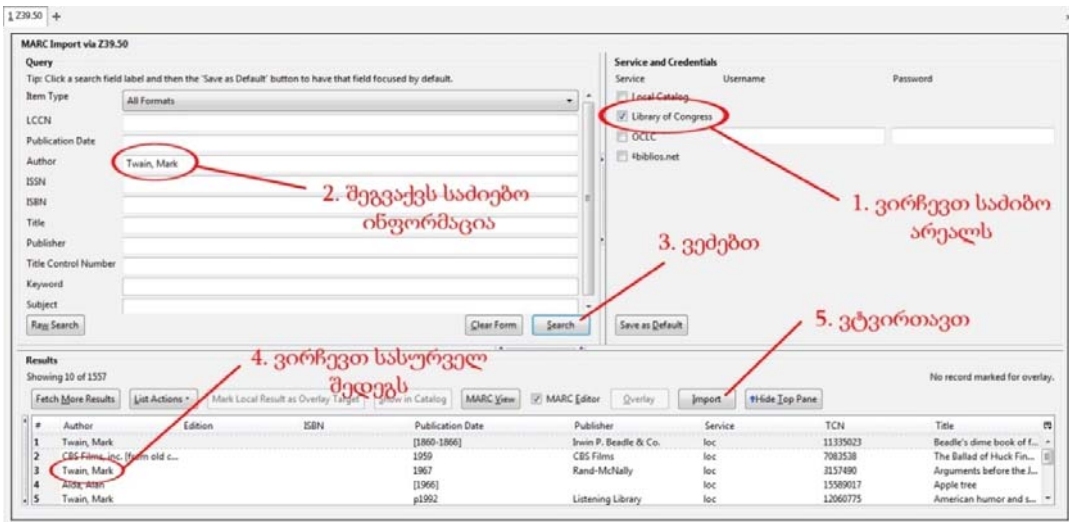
1 Z39.50 +

MARC Import via Z39.50

Query

Tip: Click a search field label and then the 'Save as Default' button to have that field focused by default.

Item Type: All Formats

LCCN

Publication Date

Author: Twain, Mark

ISSN

ISBN

Title

Publisher

Title Control Number

Keyword

Subject

Raw Search

Clear Form

Search

Service and Credentials

Service | Username | Password

Local Catalog

Library of Congress

OCLC

biblios.net

Save as Default

1. ვირჩევთ საძიებო არეალს

2. შეგვაქვს საძიებო ინფორმაცია

3. ვეძებთ

4. ვირჩევთ სასურველ შედეგს

5. ვტვირთავთ

Results

Showing 10 of 1557

No record marked for overlay.

Fetch More Results | List Actions | Mark Local Result as Overlay Target | Show in Catalog | MARC View | MARC Editor | Overlay | Import | Hide Top Pane

| # | Author | Edition | ISBN | Publication Date | Publisher | Service | TCN | Title |
|---|---|---|---|---|---|---|---|---|
| 1 | Twain, Mark | | | [1860-1866] | Irwin P. Beadle & Co. | loc | 11335023 | Beadle's dime book of f... |
| 2 | CBS Films, inc. [from old c... | | | 1959 | CBS Films | loc | 7083538 | The Ballad of Huck Fin... |
| 3 | Twain, Mark | | | 1967 | Rand-McNally | loc | 3157490 | Arguments before the J... |
| 4 | Alda, Alan | | | [1966] | | loc | 15589017 | Apple tree |
| 5 | Twain, Mark | | | p1992 | Listening Library | loc | 12060775 | American humor and s... |